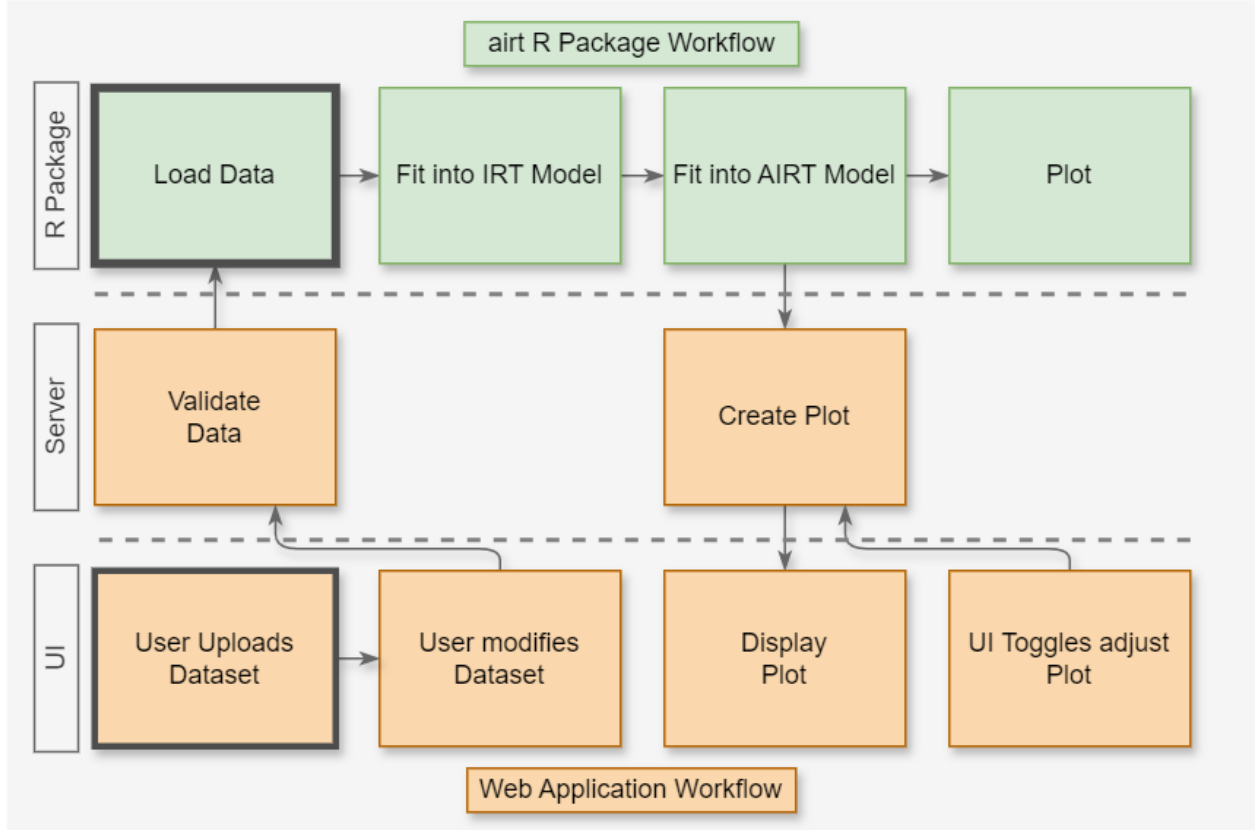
airt R Package Workflow

R Package

Load Data

Fit into IRT Model

Fit into AIRT Model

Plot

Server

Validate Data

Create Plot

UI

User Uploads Dataset

User modifies Dataset

Display Plot

UI Toggles adjust Plot

Web Application Workflow